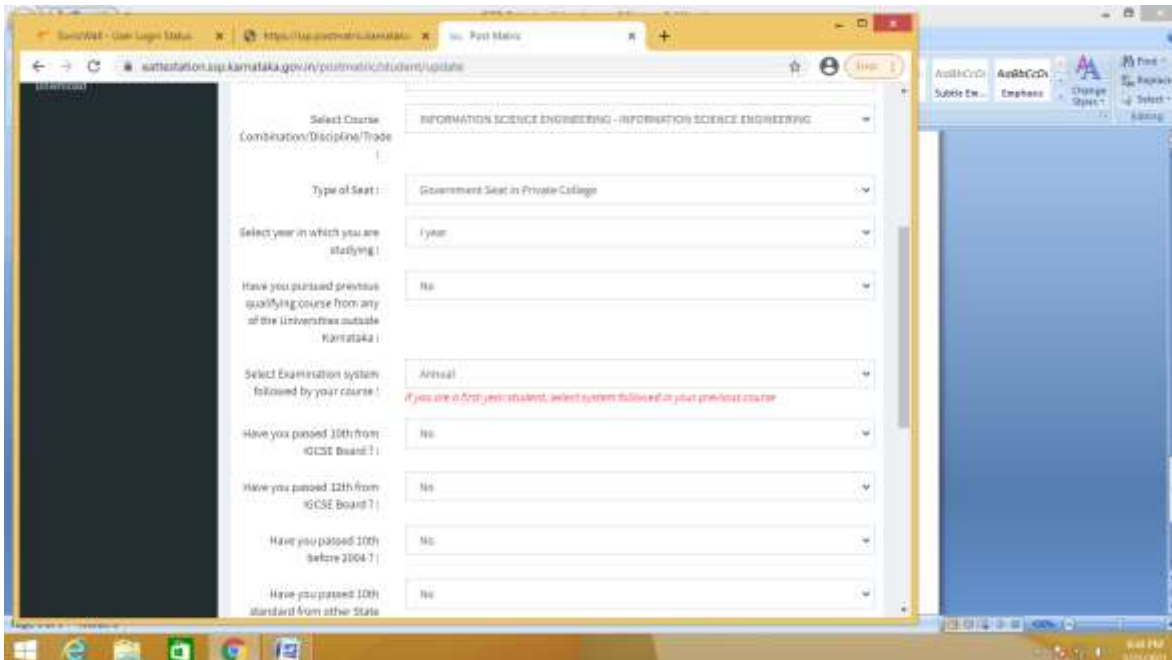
SonicWall - User Login Status ×   https://ssp.postmatric.karnataka ×   Post Matric ×   +

eattestation.ssp.karnataka.gov.in/postmatric/student/update

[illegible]

Select Course Combination/Discipline/Trade :
INFORMATION SCIENCE ENGINEERING - INFORMATION SCIENCE ENGINEERING

Type of Seat :
Government Seat in Private College

Select year in which you are studying :
I year

Have you pursued previous qualifying course from any of the Universities outside Karnataka :
No

Select Examination system followed by your course :
Annual
If you are a first year student, select system followed in your previous course

Have you passed 10th from ICSE Board ? :
No

Have you passed 12th from ICSE Board ? :
No

Have you passed 10th before 2004 ? :
No

Have you passed 10th standard from other State
No

AaBbCcDc AaBbCcDc
Subtle Em... Emphasis
Change Styles
Find
Replace
Select
Editing